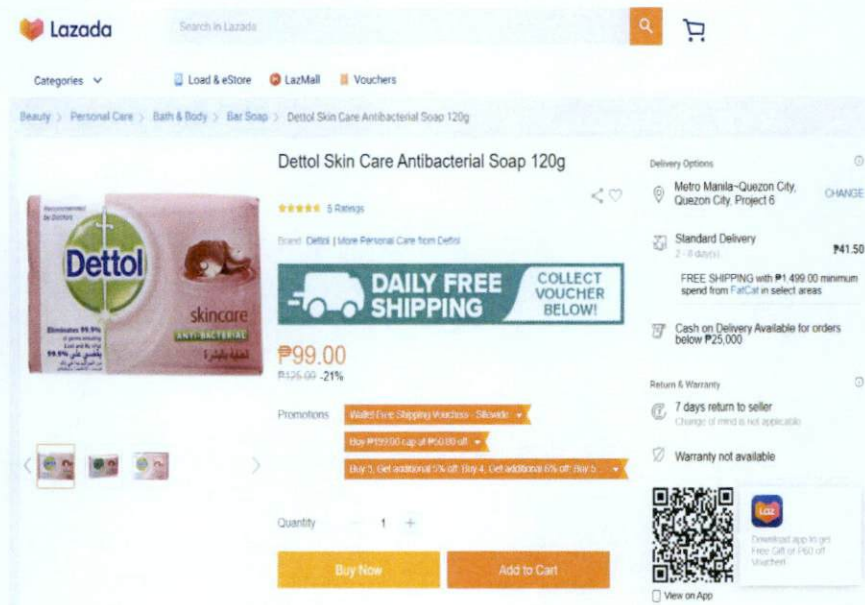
Lazada

Search in Lazada

Categories

Load & eStore

LazMall

Vouchers

Beauty > Personal Care > Bath & Body > Bar Soap > Dettol Skin Care Antibacterial Soap 120g

Dettol Skin Care Antibacterial Soap 120g

5 Ratings

Brand: Dettol | More Personal Care from Dettol

DAILY FREE SHIPPING

COLLECT VOUCHER BELOW!

Recommended by Doctors

Dettol

skincare

ANTI-BACTERIAL

Eliminates 99.9%

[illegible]

₱99.00

₱125.00 -21%

Promotions

Wallet Free Shipping Vouchers - Sitewide

Buy ₱199.00 cap at ₱50.00 off

Buy 3, Get additional 5% off. Buy 4, Get additional 6% off. Buy 5 ...

Quantity

1

Buy Now

Add to Cart

Delivery Options

Metro Manila~Quezon City, Quezon City, Project 6

CHANGE

Standard Delivery

2 - 8 day(s)

₱41.50

FREE SHIPPING with ₱1,499.00 minimum spend from FatCat in select areas

Cash on Delivery Available for orders below ₱25,000

Return & Warranty

7 days return to seller

Change of mind is not applicable

Warranty not available

Download app to get Free Gift or P60 off Voucher!

View on App